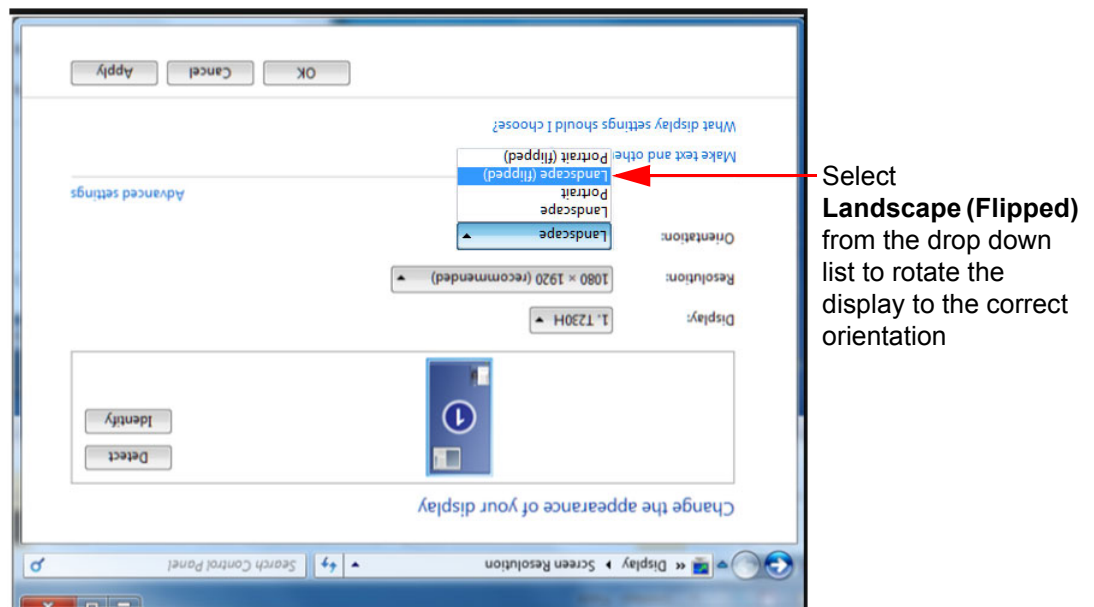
« Display ▸ Screen Resolution

Search Control Panel

Change the appearance of your display

Detect

Identify

1

Display: 1. T230H

Resolution: 1080 × 1920 (recommended)

Orientation: Landscape

Landscape
Portrait
Landscape (flipped)
Portrait (flipped)

Advanced settings

Make text and othe

What display settings should I choose?

OK

Cancel

Apply

Select **Landscape (Flipped)** from the drop down list to rotate the display to the correct orientation